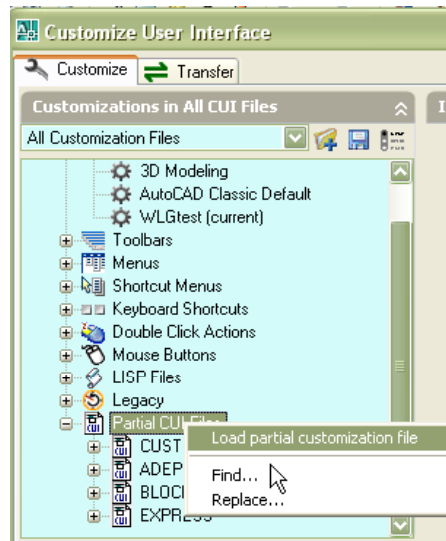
Customize User Interface

Customize
Transfer

Customizations in All CUI Files

All Customization Files

3D Modeling
AutoCAD Classic Default
WLGtest (current)
Toolbars
Menus
Shortcut Menus
Keyboard Shortcuts
Double Click Actions
Mouse Buttons
LISP Files
Legacy
Partial CUI Files
CUST
ADEP
BLOC
EXPRESS

Load partial customization file
Find...
Replace...